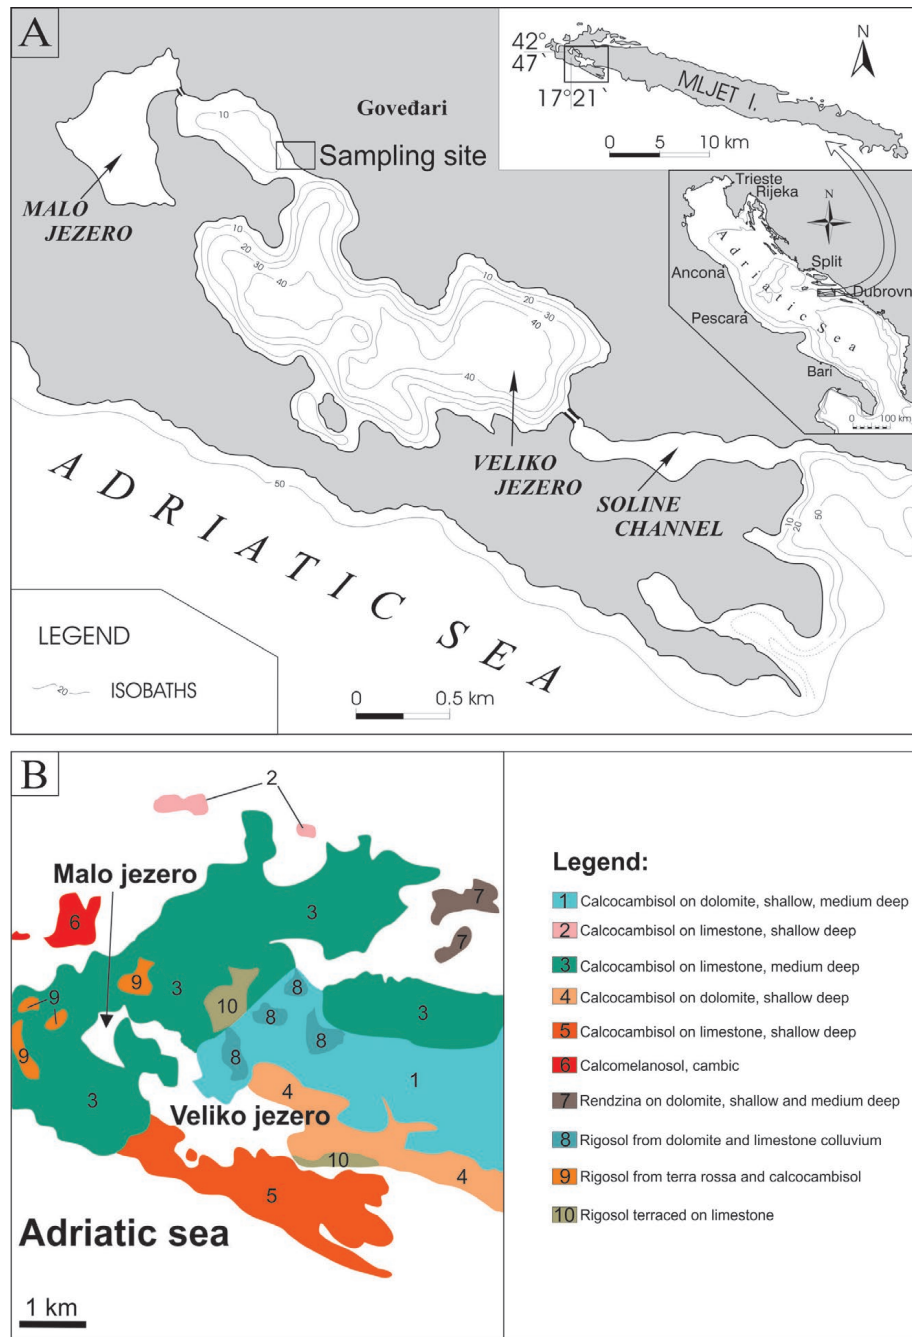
A

42° 47`
17°21`
N
MLJET I.
0 5 10 km

Goveđari
Sampling site
10
MALO JEZERO
10
20
30
40
10
20
30
40
40
VELIKO JEZERO
SOLINE CHANNEL
50
10
20
50

Trieste
Rijeka
N
Split
Ancona
Dubrovn
Pescara
Adriatic Sea
Bari
0 100 km

ADRIATIC SEA

LEGEND
20 ISOBATHS
0 0.5 km

B

2
Malo jezero
6
3
9
3
9
9
3
10
8
8
8
8
3
7
7
4
1
Veliko jezero
10
4
5
Adriatic sea
1 km

Legend:
1 Calcocambisol on dolomite, shallow, medium deep
2 Calcocambisol on limestone, shallow deep
3 Calcocambisol on limestone, medium deep
4 Calcocambisol on dolomite, shallow deep
5 Calcocambisol on limestone, shallow deep
6 Calcomelanosol, cambic
7 Rendzina on dolomite, shallow and medium deep
8 Rigosol from dolomite and limestone colluvium
9 Rigosol from terra rossa and calcocambisol
10 Rigosol terraced on limestone